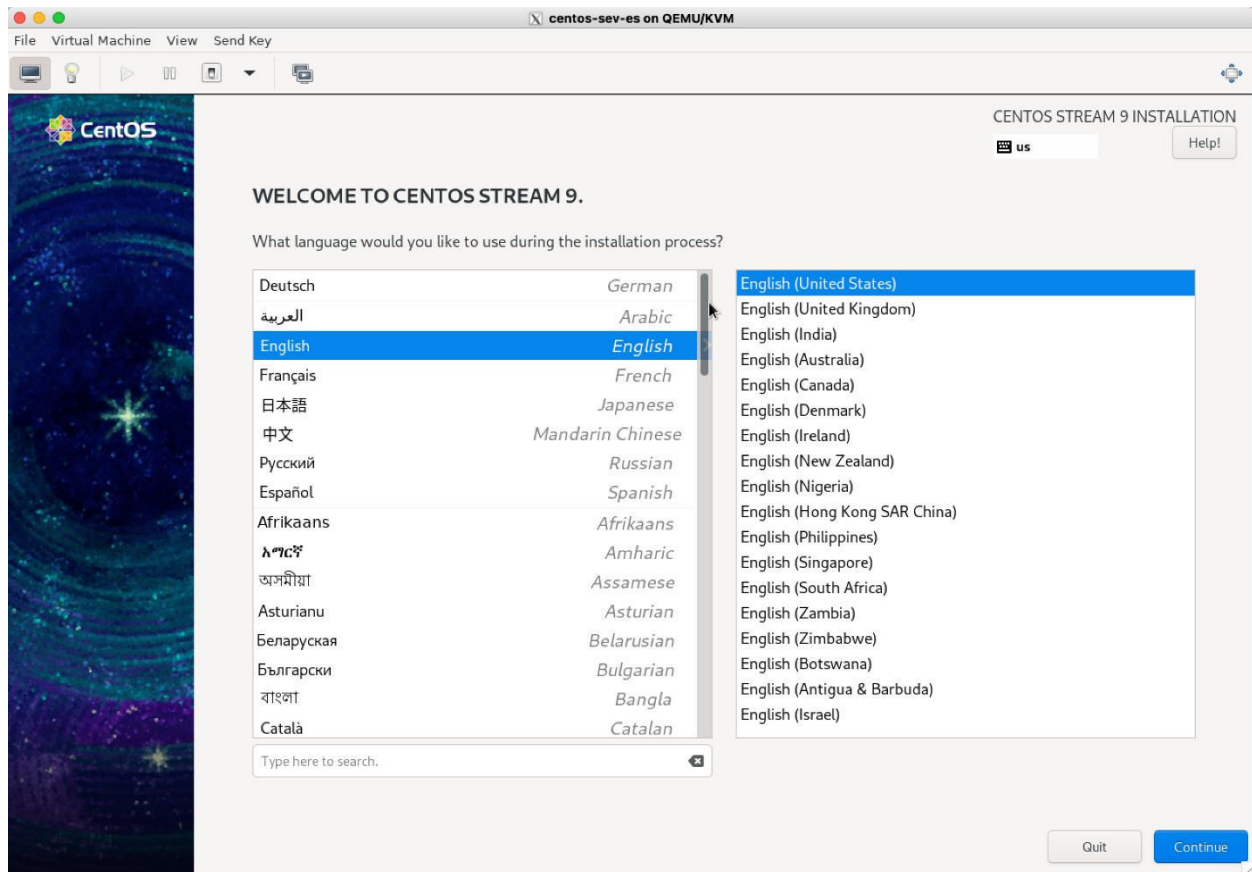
centos-sev-es on QEMU/KVM

File Virtual Machine View Send Key

CentOS

CENTOS STREAM 9 INSTALLATION

us

Help!

WELCOME TO CENTOS STREAM 9.

What language would you like to use during the installation process?

| | |
|---|---|
| Deutsch | German |
| العربية | Arabic |
| English | English |
| Français | French |
| 日本語 | Japanese |
| 中文 | Mandarin Chinese |
| Русский | Russian |
| Español | Spanish |
| Afrikaans | Afrikaans |
| አማርኛ | Amharic |
| অসমীয়া | Assamese |
| Asturianu | Asturian |
| Беларуская | Belarusian |
| Български | Bulgarian |
| বাংলা | Bangla |
| Català | Catalan |

English (United States)
English (United Kingdom)
English (India)
English (Australia)
English (Canada)
English (Denmark)
English (Ireland)
English (New Zealand)
English (Nigeria)
English (Hong Kong SAR China)
English (Philippines)
English (Singapore)
English (South Africa)
English (Zambia)
English (Zimbabwe)
English (Botswana)
English (Antigua & Barbuda)
English (Israel)

Type here to search.

Quit

Continue